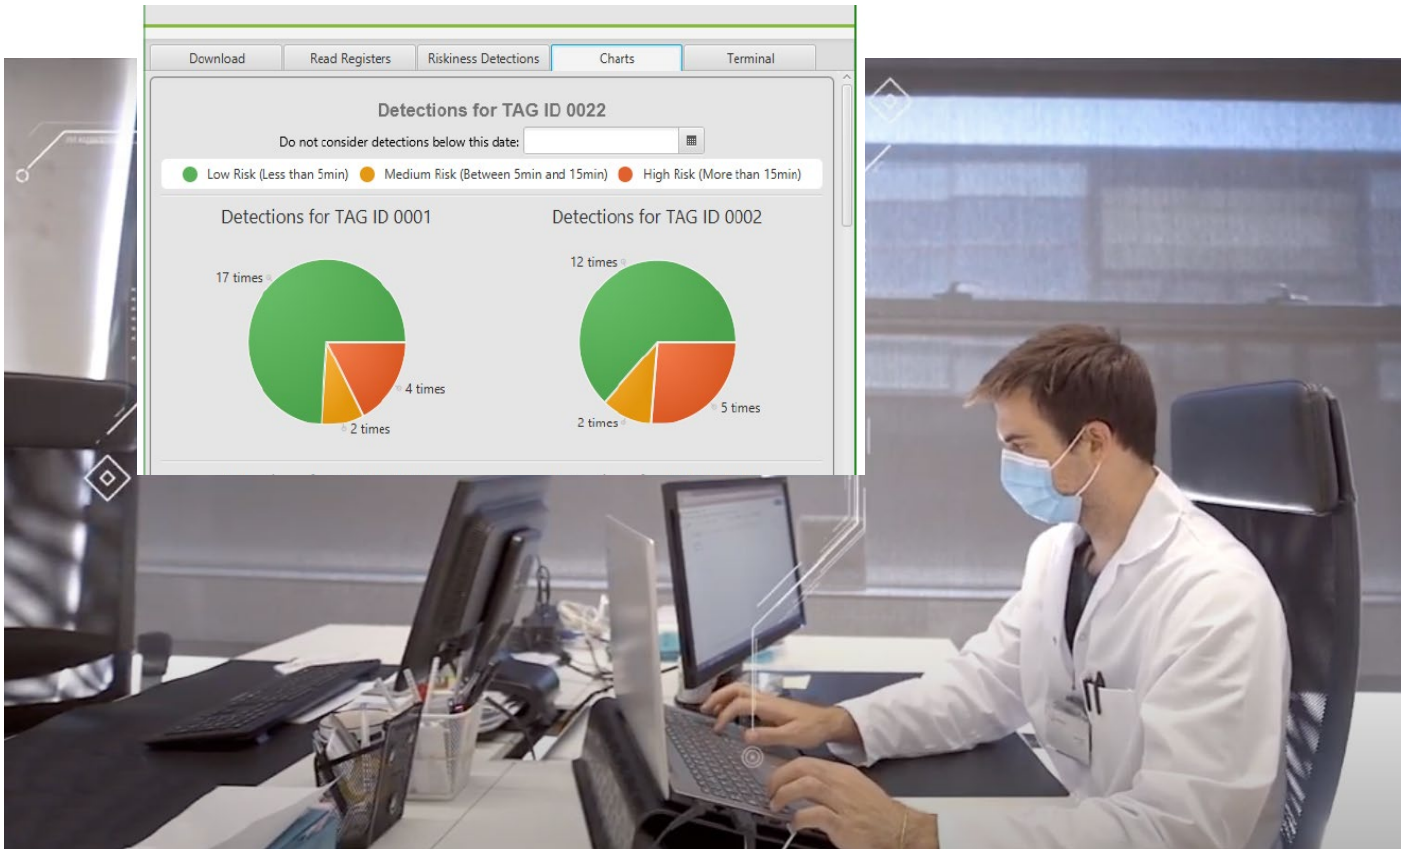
Download | Read Registers | Riskiness Detections | Charts | Terminal

Detections for TAG ID 0022

Do not consider detections below this date:

Low Risk (Less than 5min) Medium Risk (Between 5min and 15min) High Risk (More than 15min)

Detections for TAG ID 0001

17 times

4 times

2 times

Detections for TAG ID 0002

12 times

5 times

2 times